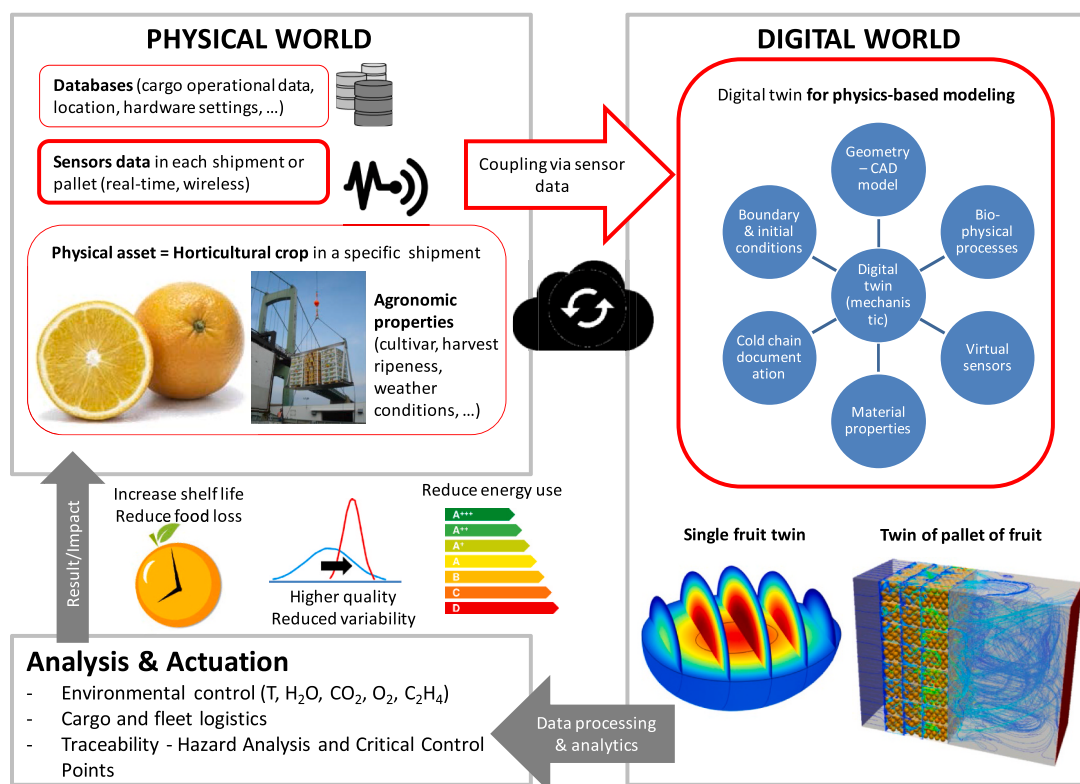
PHYSICAL WORLD

Databases (cargo operational data, location, hardware settings, …)

Sensors data in each shipment or pallet (real-time, wireless)

Physical asset = Horticultural crop in a specific shipment

Agronomic properties (cultivar, harvest ripeness, weather conditions, …)

Coupling via sensor data

DIGITAL WORLD

Digital twin for physics-based modeling

Geometry – CAD model

Bio-physical processes

Virtual sensors

Material properties

Cold chain documentation

Boundary & initial conditions

Digital twin (mechanistic)

Result/Impact

Increase shelf life
Reduce food loss

Higher quality
Reduced variability

Reduce energy use

A+++
A++
A+
A
B
C
D

Single fruit twin

Twin of pallet of fruit

Analysis & Actuation
- Environmental control (T, $H_2O$, $CO_2$, $O_2$, $C_2H_4$)
- Cargo and fleet logistics
- Traceability - Hazard Analysis and Critical Control Points

Data processing & analytics